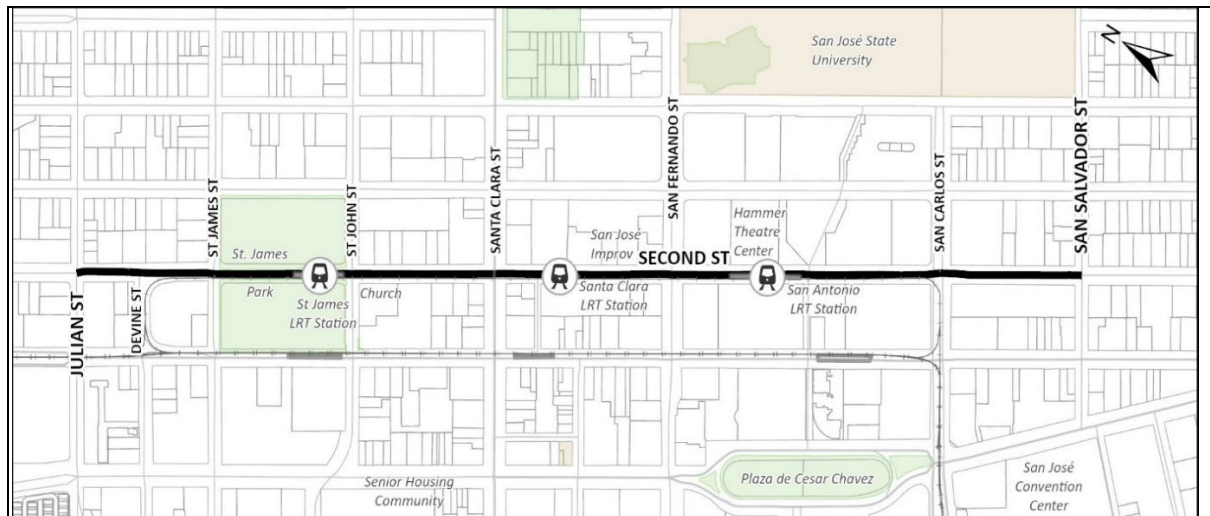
San José State University

N

ST JAMES ST

ST JOHN ST

SANTA CLARA ST

SAN FERNANDO ST

SAN CARLOS ST

SAN SALVADOR ST

St. James Park

St James LRT Station

Church

San Jose Improv

SECOND ST

Hammer Theatre Center

Santa Clara LRT Station

San Antonio LRT Station

JULIAN ST

DEVINE ST

Senior Housing Community

Plaza de Cesar Chavez

San José Convention Center